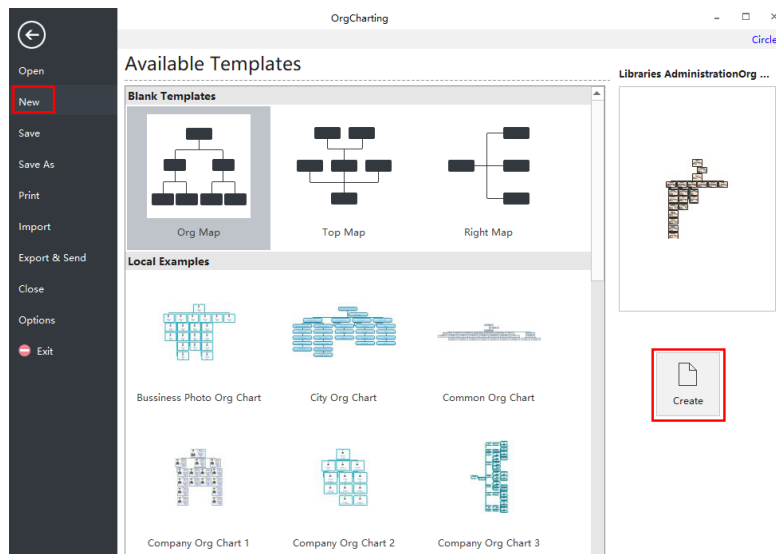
OrgCharting

Circle

Open

New

Save

Save As

Print

Import

Export & Send

Close

Options

Exit

Available Templates

Blank Templates

Org Map

Top Map

Right Map

Local Examples

Bussiness Photo Org Chart

City Org Chart

Common Org Chart

Company Org Chart 1

Company Org Chart 2

Company Org Chart 3

Libraries AdministrationOrg ...

Create